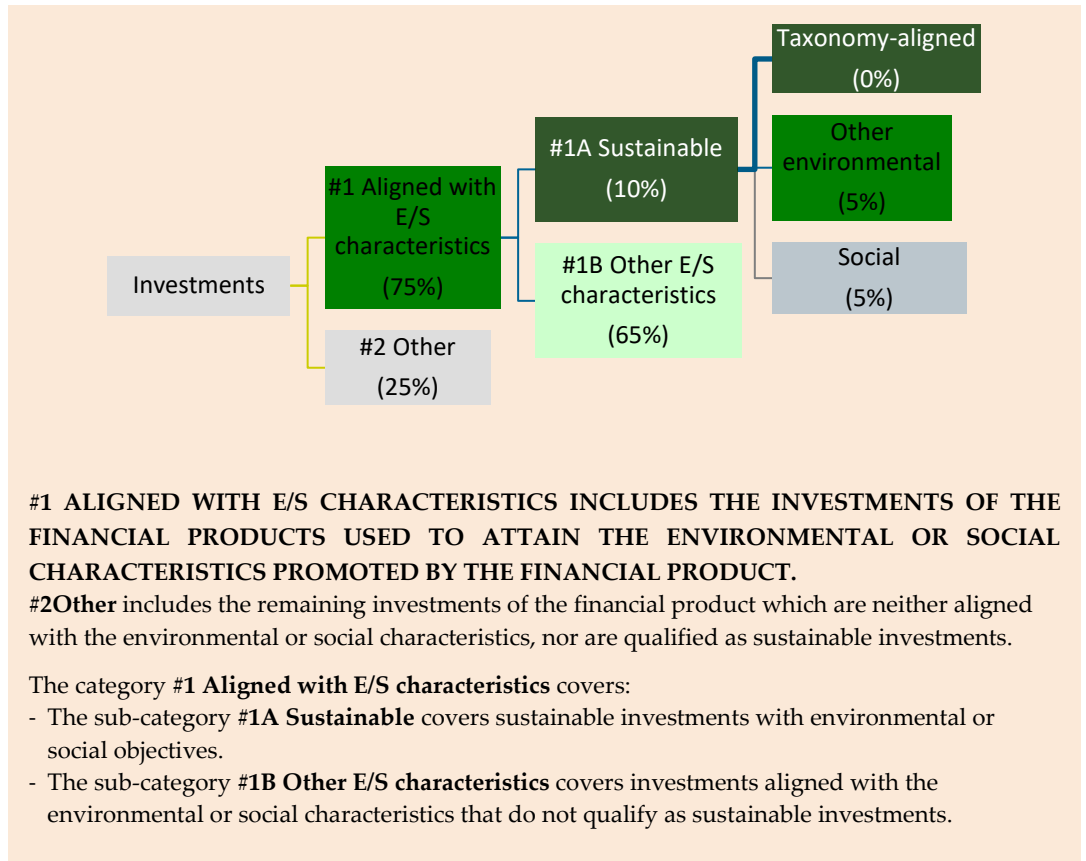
Investments

#1 Aligned with E/S characteristics
(75%)

#2 Other
(25%)

#1A Sustainable
(10%)

#1B Other E/S characteristics
(65%)

Taxonomy-aligned
(0%)

Other environmental
(5%)

Social
(5%)

#1 ALIGNED WITH E/S CHARACTERISTICS INCLUDES THE INVESTMENTS OF THE FINANCIAL PRODUCTS USED TO ATTAIN THE ENVIRONMENTAL OR SOCIAL CHARACTERISTICS PROMOTED BY THE FINANCIAL PRODUCT.
#2Other includes the remaining investments of the financial product which are neither aligned with the environmental or social characteristics, nor are qualified as sustainable investments.

The category #1 Aligned with E/S characteristics covers:
- The sub-category #1A Sustainable covers sustainable investments with environmental or social objectives.
- The sub-category #1B Other E/S characteristics covers investments aligned with the environmental or social characteristics that do not qualify as sustainable investments.